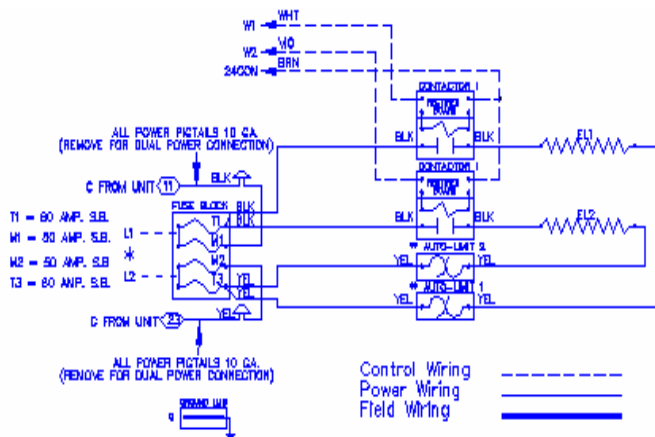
W1 WHT
W2 W/O
24COM BRN

ALL POWER PIGTAILS 10 GA.
(REMOVE FOR DUAL POWER CONNECTION)

C FROM UNIT 11
BLK

CONTACTOR 1
BLK BLK
EL1

CONTACTOR
BLK BLK
EL2

T1 = 60 AMP. S.B.
M1 = 50 AMP. S.B.
M2 = 50 AMP. S.B.
T3 = 60 AMP. S.B.

FUSE BLOCK BLK
L1
T1 BLK
M1
*
M2
L2
T3 YEL
YEL

AUTO-LIMIT 2
YEL YEL
AUTO-LIMIT 1
YEL YEL

C FROM UNIT 23
YEL

ALL POWER PIGTAILS 10 GA.
(REMOVE FOR DUAL POWER CONNECTION)

GROUND LUG

Control Wiring
Power Wiring
Field Wiring